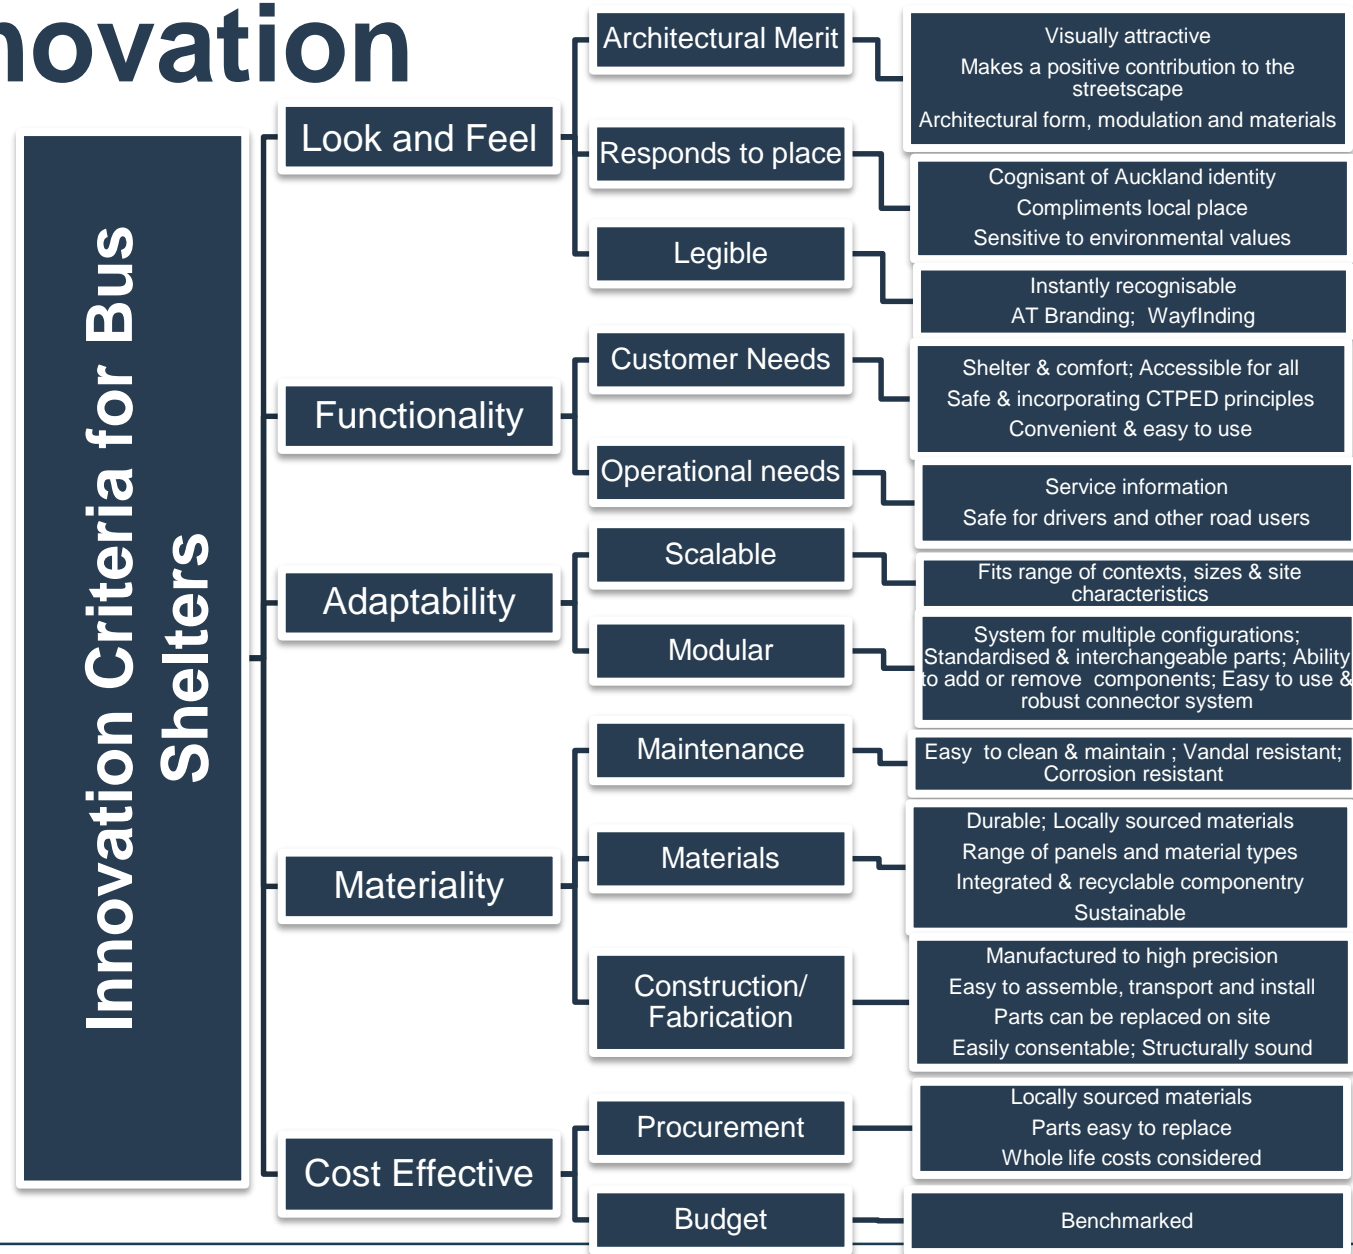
novation

Innovation Criteria for Bus Shelters

Look and Feel

Architectural Merit

Visually attractive
Makes a positive contribution to the streetscape
Architectural form, modulation and materials

Responds to place

Cognisant of Auckland identity
Compliments local place
Sensitive to environmental values

Legible

Instantly recognisable
AT Branding; WayfInding

Functionality

Customer Needs

Shelter & comfort; Accessible for all
Safe & incorporating CTPED principles
Convenient & easy to use

Operational needs

Service information
Safe for drivers and other road users

Adaptability

Scalable

Fits range of contexts, sizes & site characteristics

Modular

System for multiple configurations; Standardised & interchangeable parts; Ability to add or remove components; Easy to use & robust connector system

Materiality

Maintenance

Easy to clean & maintain ; Vandal resistant; Corrosion resistant

Materials

Durable; Locally sourced materials
Range of panels and material types
Integrated & recyclable componentry
Sustainable

Construction/ Fabrication

Manufactured to high precision
Easy to assemble, transport and install
Parts can be replaced on site
Easily consentable; Structurally sound

Cost Effective

Procurement

Locally sourced materials
Parts easy to replace
Whole life costs considered

Budget

Benchmarked